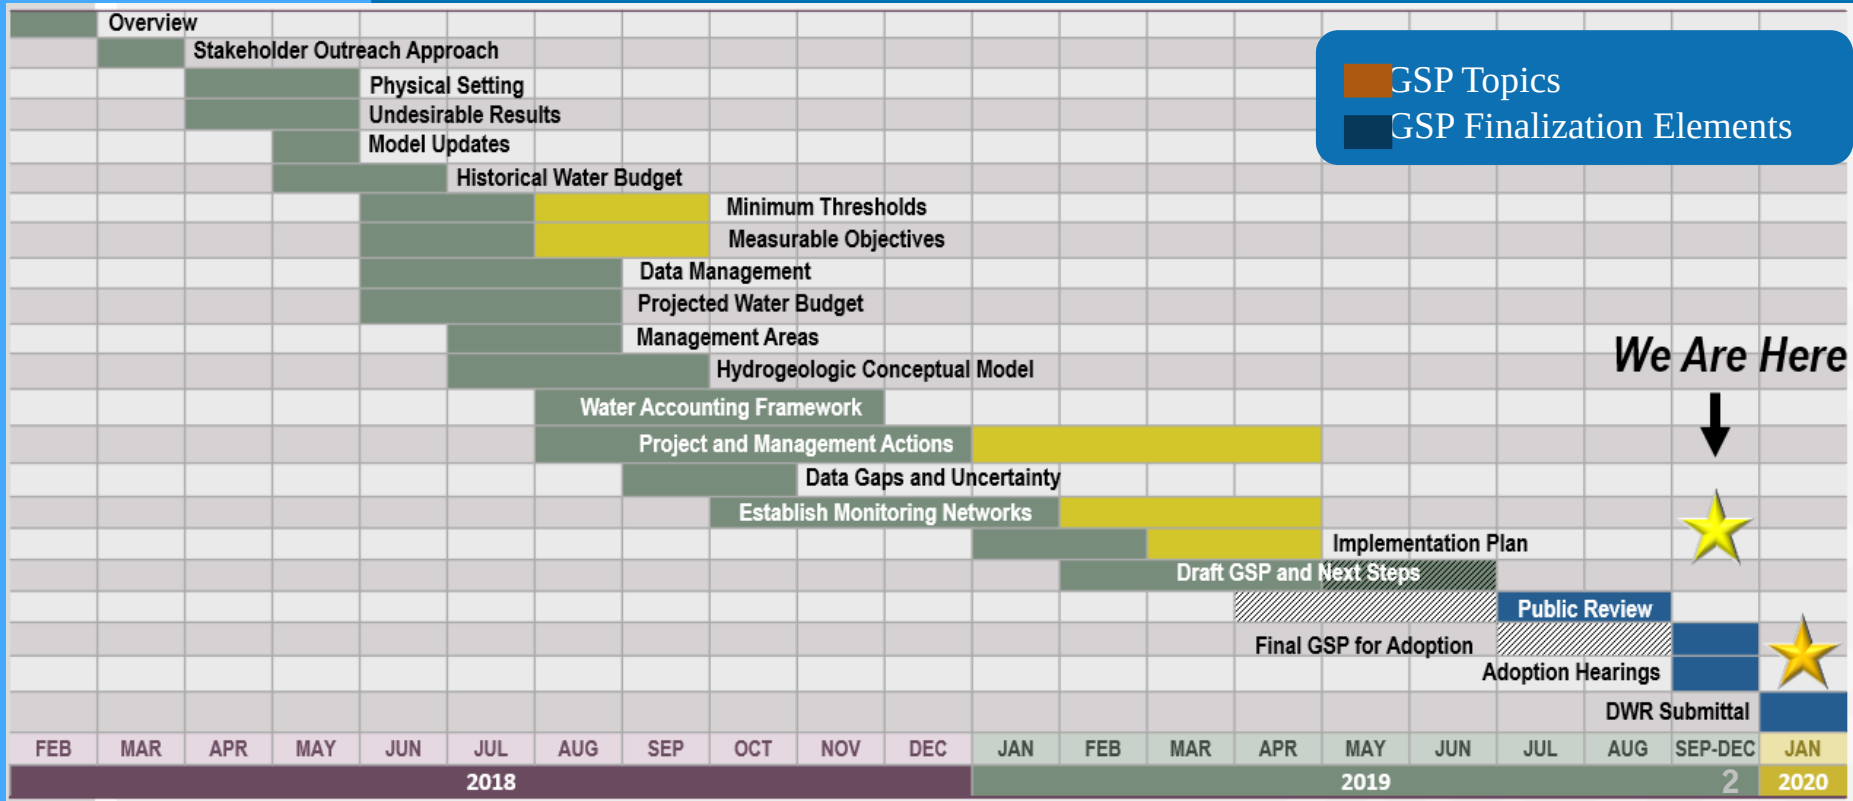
Overview
Stakeholder Outreach Approach
Physical Setting
Undesirable Results
Model Updates
Historical Water Budget
Minimum Thresholds
Measurable Objectives
Data Management
Projected Water Budget
Management Areas
Hydrogeologic Conceptual Model
Water Accounting Framework
Project and Management Actions
Data Gaps and Uncertainty
Establish Monitoring Networks
Implementation Plan
Draft GSP and Next Steps
Public Review
Final GSP for Adoption
Adoption Hearings
DWR Submittal

GSP Topics
GSP Finalization Elements

We Are Here

| FEB | MAR | APR | MAY | JUN | JUL | AUG | SEP | OCT | NOV | DEC | JAN | FEB | MAR | APR | MAY | JUN | JUL | AUG | SEP-DEC | JAN |
|---|---|---|---|---|---|---|---|---|---|---|---|---|---|---|---|---|---|---|---|---|

2018

2019

2

2020